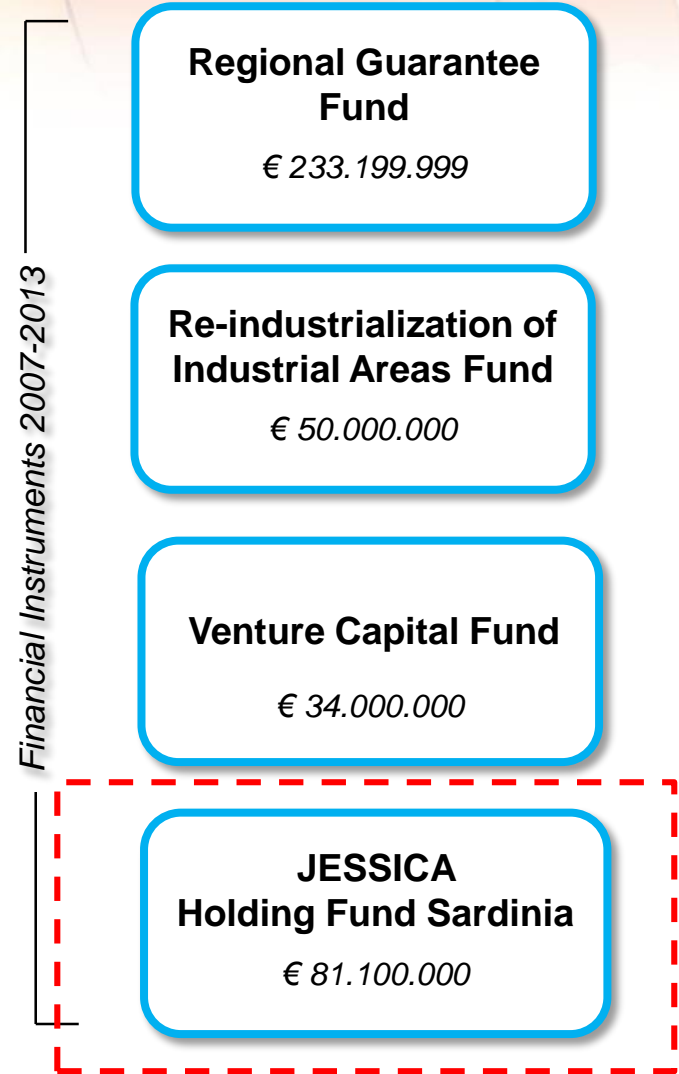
Financial Instruments 2007-2013

Regional Guarantee Fund

€ 233.199.999

Re-industrialization of Industrial Areas Fund

€ 50.000.000

Venture Capital Fund

€ 34.000.000

JESSICA
Holding Fund Sardinia

€ 81.100.000